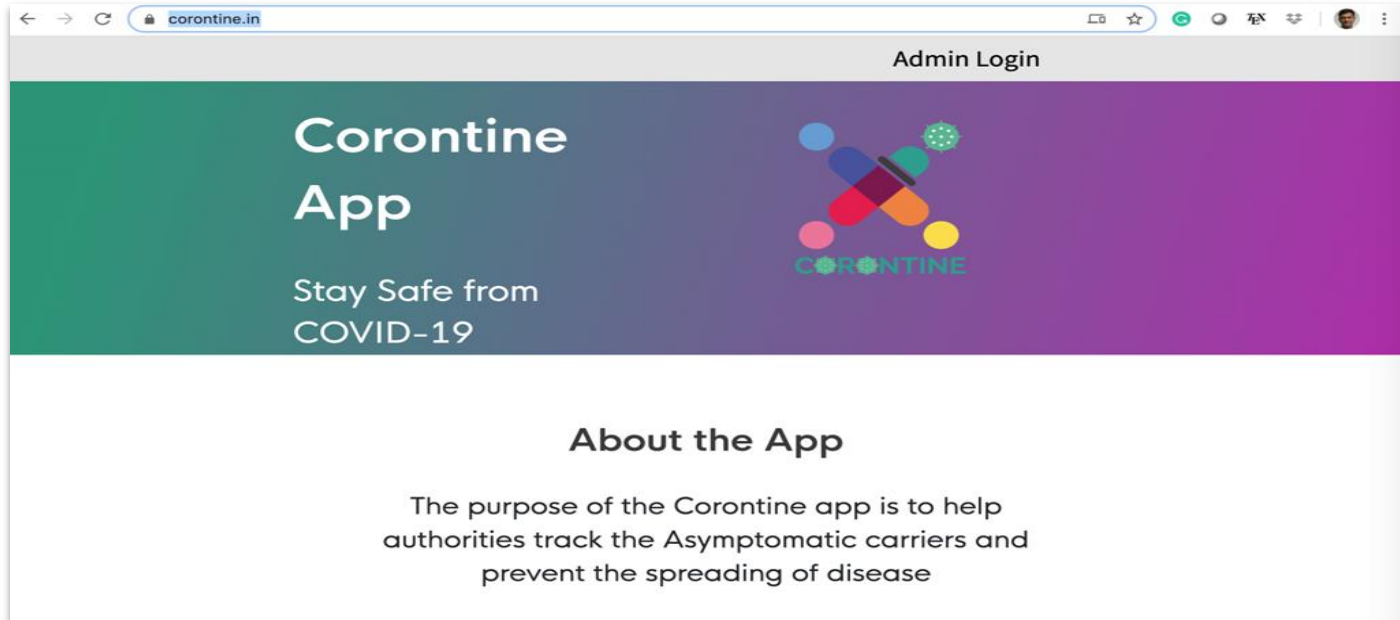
corontine.in

Admin Login

Corontine App

Stay Safe from COVID-19

CORONTINE

About the App

The purpose of the Corontine app is to help authorities track the Asymptomatic carriers and prevent the spreading of disease